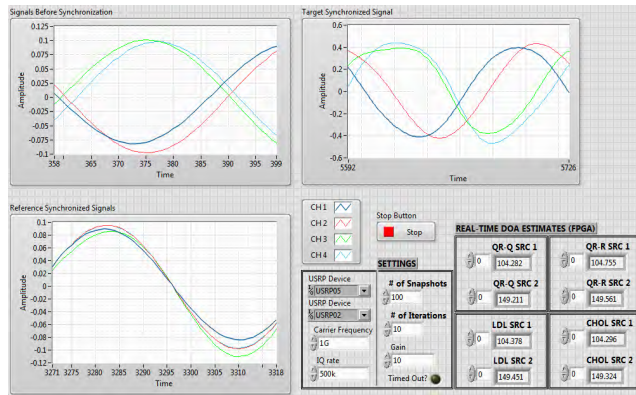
Signals Before Synchronization

0.125
0.1
0.075
0.05
0.025
0
-0.025
-0.05
-0.075
-0.1
-0.125
Amplitude
358 365 370 375 380 385 390 395 399
Time

Target Synchronized Signal

0.6
0.4
0.2
0
-0.2
-0.4
-0.6
Amplitude
5592 5726
Time

Reference Synchronized Signals

0.1
0.08
0.06
0.04
0.02
0
-0.02
-0.04
-0.06
-0.08
-0.1
-0.12
Amplitude
3271 3275 3280 3285 3290 3295 3300 3305 3310 3318
Time

CH 1
CH 2
CH 3
CH 4

Stop Button
Stop

SETTINGS

USRP Device
USRP05
USRP Device
USRP02
Carrier Frequency
1G
IQ rate
500k

# of Snapshots
100
# of Iterations
10
Gain
10
Timed Out?

REAL-TIME DOA ESTIMATES (FPGA)

0
QR-Q SRC 1
104.282
QR-Q SRC 2
149.211

0
QR-R SRC 1
104.755
QR-R SRC 2
149.561

0
LDL SRC 1
104.378
0
LDL SRC 2
149.451

0
CHOL SRC 1
104.296
0
CHOL SRC 2
149.324